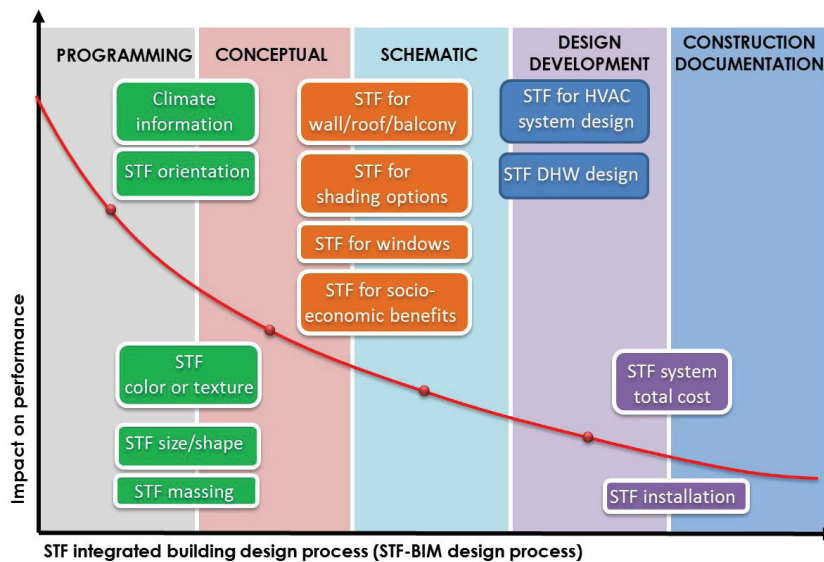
PROGRAMMING

CONCEPTUAL

SCHEMATIC

DESIGN DEVELOPMENT

CONSTRUCTION DOCUMENTATION

Climate information

STF orientation

STF for wall/roof/balcony

STF for shading options

STF for windows

STF for socio-economic benefits

STF for HVAC system design

STF DHW design

STF color or texture

STF size/shape

STF massing

STF system total cost

STF installation

Impact on performance

STF integrated building design process (STF-BIM design process)